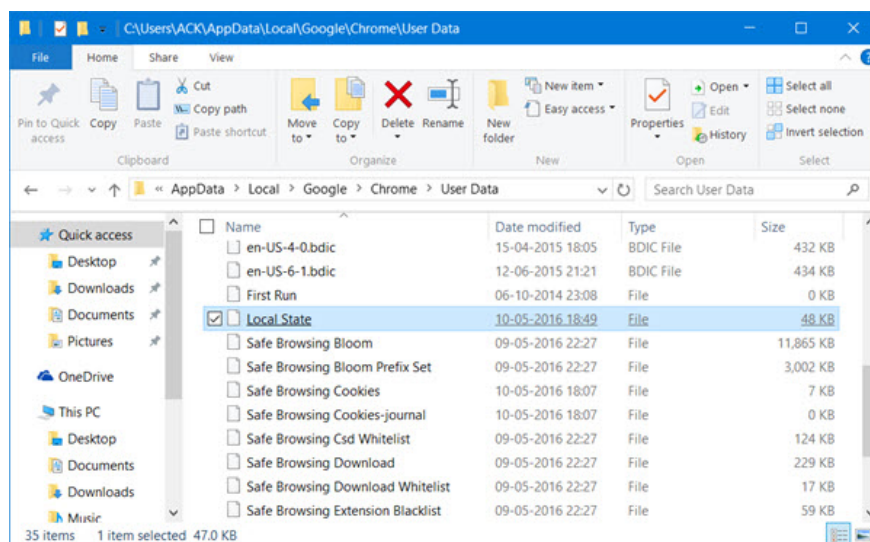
C:\Users\ACK\AppData\Local\Google\Chrome\User Data

File Home Share View

Pin to Quick access
Copy
Paste
Cut
Copy path
Paste shortcut
Clipboard

Move to
Copy to
Delete
Rename
Organize

New folder
New item
Easy access
New

Properties
Open
Edit
History
Open

Select all
Select none
Invert selection
Select

« AppData › Local › Google › Chrome › User Data

Search User Data

Quick access
Desktop
Downloads
Documents
Pictures
OneDrive
This PC
Desktop
Documents
Downloads
Music

| Name | Date modified | Type | Size |
|---|---|---|---|
| en-US-4-0.bdic | 15-04-2015 18:05 | BDIC File | 432 KB |
| en-US-6-1.bdic | 12-06-2015 21:21 | BDIC File | 434 KB |
| First Run | 06-10-2014 23:08 | File | 0 KB |
| Local State | 10-05-2016 18:49 | File | 48 KB |
| Safe Browsing Bloom | 09-05-2016 22:27 | File | 11,865 KB |
| Safe Browsing Bloom Prefix Set | 09-05-2016 22:27 | File | 3,002 KB |
| Safe Browsing Cookies | 10-05-2016 18:07 | File | 7 KB |
| Safe Browsing Cookies-journal | 10-05-2016 18:07 | File | 0 KB |
| Safe Browsing Csd Whitelist | 09-05-2016 22:27 | File | 124 KB |
| Safe Browsing Download | 09-05-2016 22:27 | File | 229 KB |
| Safe Browsing Download Whitelist | 09-05-2016 22:27 | File | 17 KB |
| Safe Browsing Extension Blacklist | 09-05-2016 22:27 | File | 59 KB |

35 items 1 item selected 47.0 KB